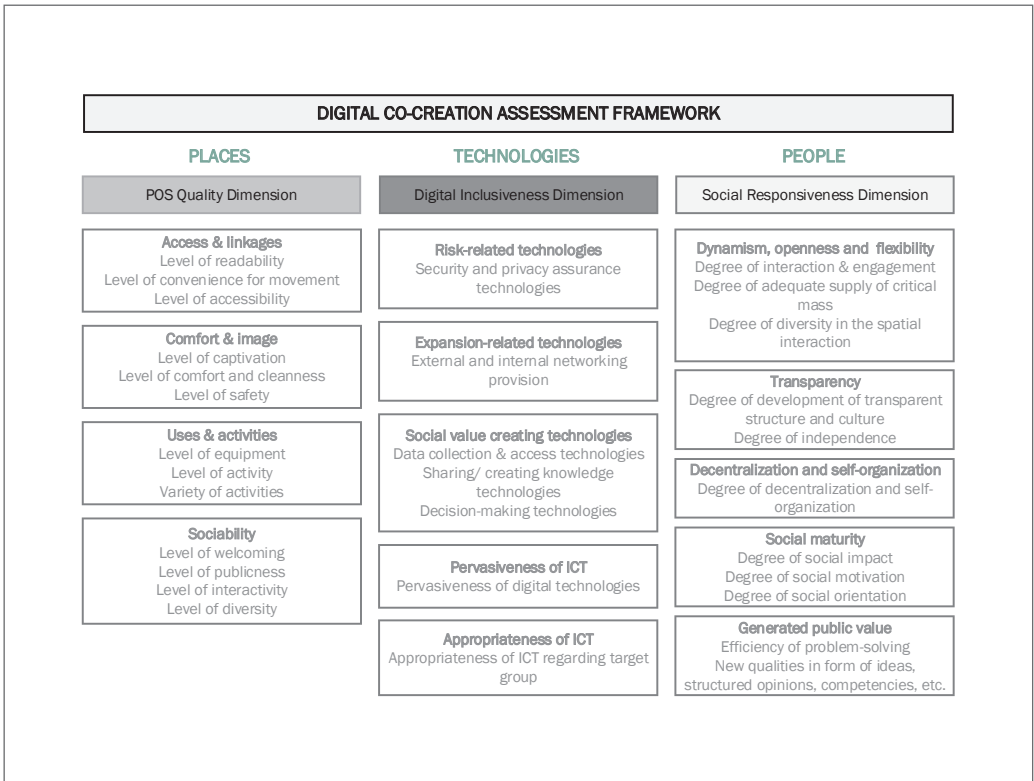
DIGITAL CO-CREATION ASSESSMENT FRAMEWORK

PLACES

POS Quality Dimension

Access & linkages
Level of readability
Level of convenience for movement
Level of accessibility

Comfort & image
Level of captivation
Level of comfort and cleanness
Level of safety

Uses & activities
Level of equipment
Level of activity
Variety of activities

Sociability
Level of welcoming
Level of publicness
Level of interactivity
Level of diversity

TECHNOLOGIES

Digital Inclusiveness Dimension

Risk-related technologies
Security and privacy assurance technologies

Expansion-related technologies
External and internal networking provision

Social value creating technologies
Data collection & access technologies
Sharing/ creating knowledge technologies
Decision-making technologies

Pervasiveness of ICT
Pervasiveness of digital technologies

Appropriateness of ICT
Appropriateness of ICT regarding target group

PEOPLE

Social Responsiveness Dimension

Dynamism, openness and flexibility
Degree of interaction & engagement
Degree of adequate supply of critical mass
Degree of diversity in the spatial interaction

Transparency
Degree of development of transparent structure and culture
Degree of independence

Decentralization and self-organization
Degree of decentralization and self-organization

Social maturity
Degree of social impact
Degree of social motivation
Degree of social orientation

Generated public value
Efficiency of problem-solving
New qualities in form of ideas, structured opinions, competencies, etc.